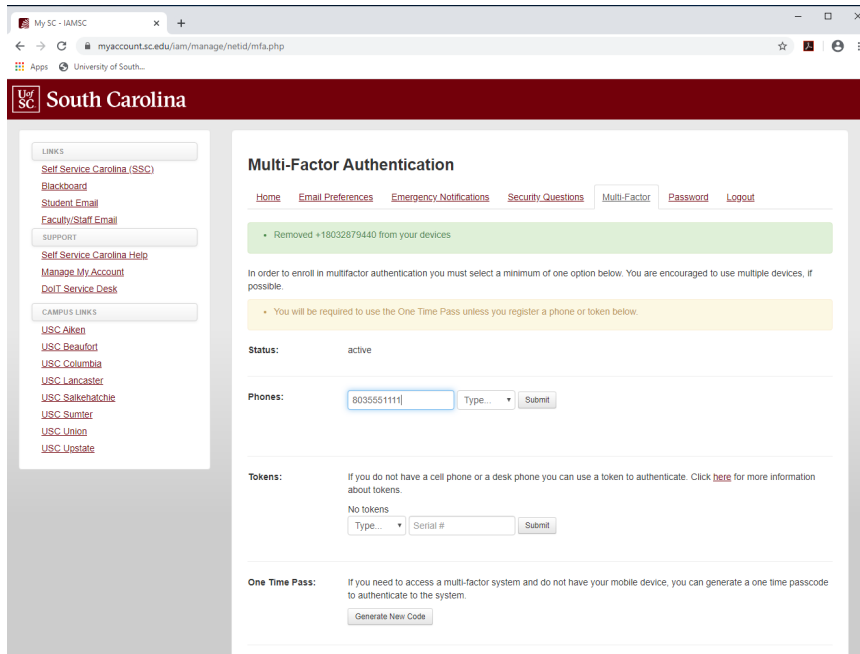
My SC - IAMSC × +

myaccount.sc.edu/iam/manage/netid/mfa.php

Apps University of South...

UofSC South Carolina

LINKS
Self Service Carolina (SSC)
Blackboard
Student Email
Faculty/Staff Email

SUPPORT
Self Service Carolina Help
Manage My Account
DoIT Service Desk

CAMPUS LINKS
USC Aiken
USC Beaufort
USC Columbia
USC Lancaster
USC Salkehatchie
USC Sumter
USC Union
USC Upstate

Multi-Factor Authentication

Home Email Preferences Emergency Notifications Security Questions Multi-Factor Password Logout

• Removed +18032879440 from your devices

In order to enroll in multifactor authentication you must select a minimum of one option below. You are encouraged to use multiple devices, if possible.

• You will be required to use the One Time Pass unless you register a phone or token below.

Status: active

Phones: 8035551111 Type... Submit

Tokens: If you do not have a cell phone or a desk phone you can use a token to authenticate. Click here for more information about tokens.

No tokens
Type... Serial # Submit

One Time Pass: If you need to access a multi-factor system and do not have your mobile device, you can generate a one time passcode to authenticate to the system.

Generate New Code